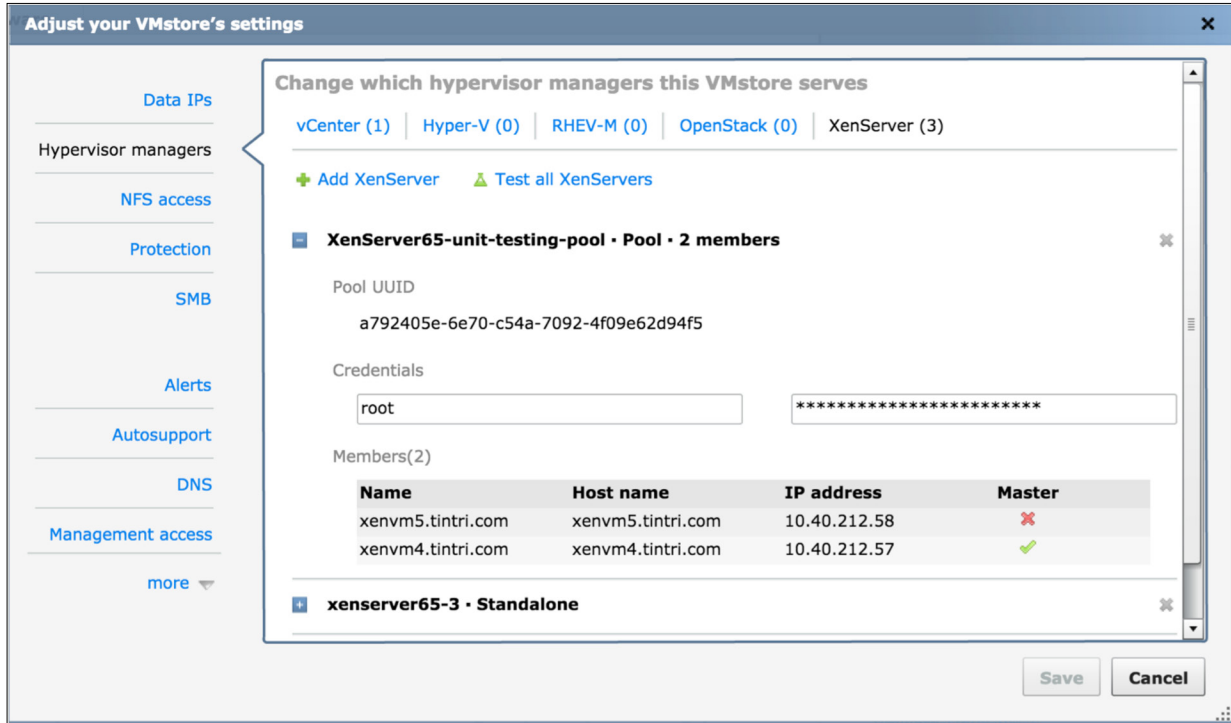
Adjust your VMstore's settings

Data IPs
Hypervisor managers
NFS access
Protection
SMB
Alerts
Autosupport
DNS
Management access
more

Change which hypervisor managers this VMstore serves

vCenter (1) | Hyper-V (0) | RHEV-M (0) | OpenStack (0) | XenServer (3)

Add XenServer    Test all XenServers

XenServer65-unit-testing-pool • Pool • 2 members

Pool UUID

a792405e-6e70-c54a-7092-4f09e62d94f5

Credentials

root    ************************

Members(2)

| Name | Host name | IP address | Master |
|---|---|---|---|
| xenvm5.tintri.com | xenvm5.tintri.com | 10.40.212.58 | ✖ |
| xenvm4.tintri.com | xenvm4.tintri.com | 10.40.212.57 | ✔ |

xenserver65-3 • Standalone

Save    Cancel